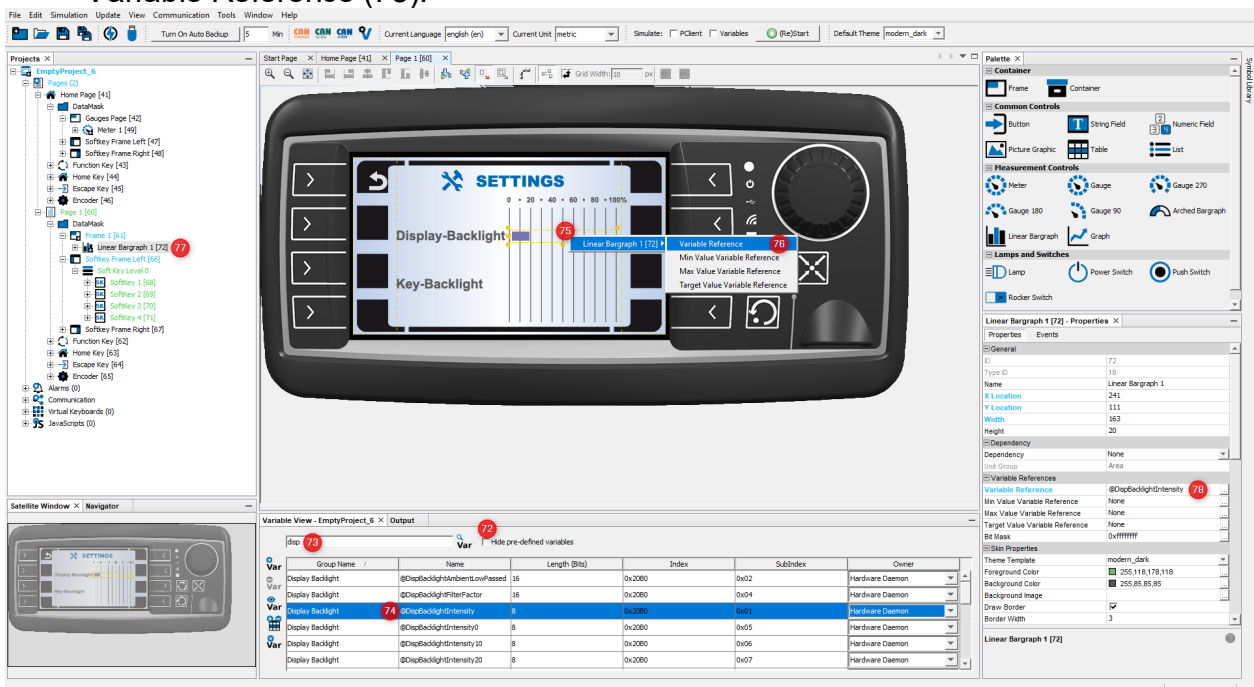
Variable Reference (76).

File Edit Simulation Update View Communication Tools Window Help

Turn On Auto Backup 5 Min Current Language english (en) Current Unit metric Simulate: PClient Variables (Re)Start Default Theme modern_dark

Projects
EmptyProject_6
Pages (2)
Home Page [41]
DataMask
Gauges Page [42]
Meter 1 [49]
Softkey Frame Left [47]
Softkey Frame Right [48]
Function Key [43]
Home Key [44]
Escape Key [45]
Encoder [46]
Page 1 [60]
DataMask
Frame 1 [61]
Linear Bargraph 1 [72] 77
Softkey Frame Left [66]
Soft Key Level 0
SoftKey 1 [68]
SoftKey 2 [69]
SoftKey 3 [70]
SoftKey 4 [71]
Softkey Frame Right [67]
Function Key [62]
Home Key [63]
Escape Key [64]
Encoder [65]
Alarms (0)
Communication
Virtual Keyboards (0)
JavaScripts (0)

Start Page Home Page [41] Page 1 [60]
Grid Width: 10 px

SETTINGS
0 20 40 60 80 100%
Display-Backlight 75
Key-Backlight
Linear Bargraph 1 [72]
Variable Reference 76
Min Value Variable Reference
Max Value Variable Reference
Target Value Variable Reference

Palette
Container
Frame Container
Common Controls
Button String Field Numeric Field
Picture Graphic Table List
Measurement Controls
Meter Gauge Gauge 270
Gauge 180 Gauge 90 Arched Bargraph
Linear Bargraph Graph
Lamps and Switches
Lamp Power Switch Push Switch
Rocker Switch

Symbol Library

Linear Bargraph 1 [72] - Properties
Properties Events
General
ID 72
Type ID 18
Name Linear Bargraph 1
X Location 241
Y Location 111
Width 163
Height 20
Dependency
Dependency None
Unit Group Area
Variable References
Variable Reference @DispBacklightIntensity 78
Min Value Variable Reference None
Max Value Variable Reference None
Target Value Variable Reference None
Bit Mask 0xffffffff
Skin Properties
Theme Template modern_dark
Foreground Color 255,118,178,118
Background Color 255,85,85,85
Background Image
Draw Border
Border Width 3

Linear Bargraph 1 [72]

Satellite Window Navigator
SETTINGS
Display-Backlight
Key-Backlight

Variable View - EmptyProject_6 Output
disp 73 Var 72 Hide pre-defined variables

| Group Name | Name | Length (Bits) | Index | SubIndex | Owner |
|---|---|---|---|---|---|
| Display Backlight | @DispBacklightAmbientLowPassed | 16 | 0x20B0 | 0x02 | Hardware Daemon |
| Display Backlight | @DispBacklightFilterFactor | 16 | 0x20B0 | 0x04 | Hardware Daemon |
| Display Backlight 74 | @DispBacklightIntensity | 8 | 0x20B0 | 0x01 | Hardware Daemon |
| Display Backlight | @DispBacklightIntensity0 | 8 | 0x20B0 | 0x05 | Hardware Daemon |
| Display Backlight | @DispBacklightIntensity10 | 8 | 0x20B0 | 0x06 | Hardware Daemon |
| Display Backlight | @DispBacklightIntensity20 | 8 | 0x20B0 | 0x07 | Hardware Daemon |

Var Var Var Var